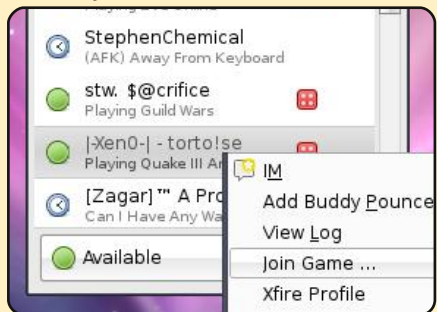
Playing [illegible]

StephenChemical
(AFK) Away From Keyboard

stw. $@crifice
Playing Guild Wars

|-Xen0-| - torto!se
Playing Quake III Ar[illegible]

[Zagar]™ A Pro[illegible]
Can I Have Any Wa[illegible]

Available

IM
Add Buddy Pounce
View Log
Join Game ...
Xfire Profile